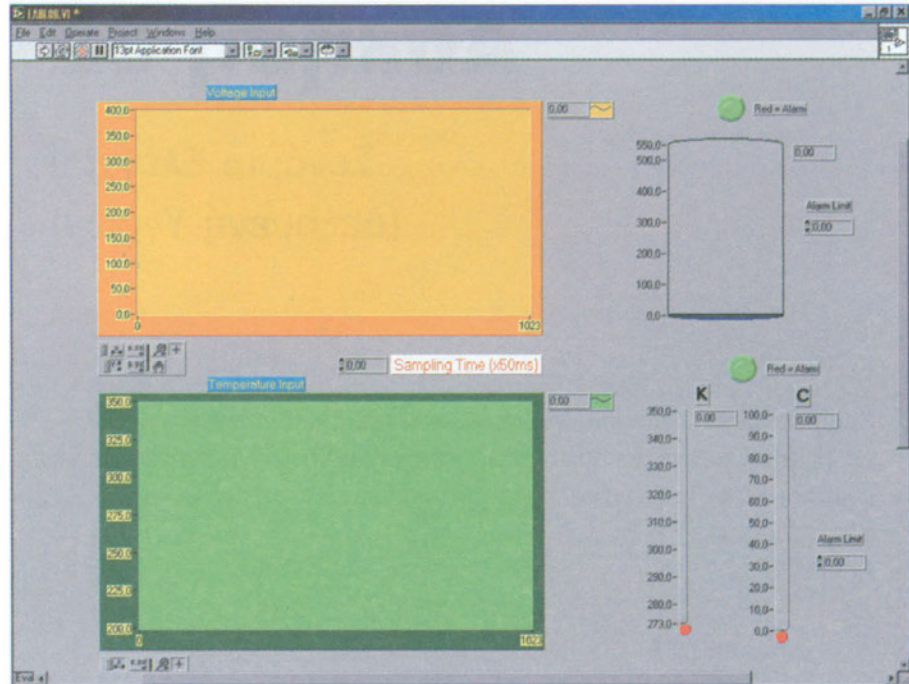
LABOB.VI *

File Edit Operate Project Windows Help

13pt Application Font

Voltage Input

400.0
350.0
300.0
250.0
200.0
150.0
100.0
50.0
0.0
0
1023

0.00

Red = Alarm

550.0
500.0
400.0
300.0
200.0
100.0
0.0

0.00

Alarm Limit

0.00

0.00 Sampling Time (x50ms)

Red = Alarm

Temperature Input

350.0
325.0
300.0
275.0
250.0
225.0
200.0
0
1023

0.00

K

350.0
340.0
330.0
320.0
310.0
300.0
290.0
280.0
273.0

0.00

C

100.0
90.0
80.0
70.0
60.0
50.0
40.0
30.0
20.0
10.0
0.0

0.00

Alarm Limit

0.00

Eval